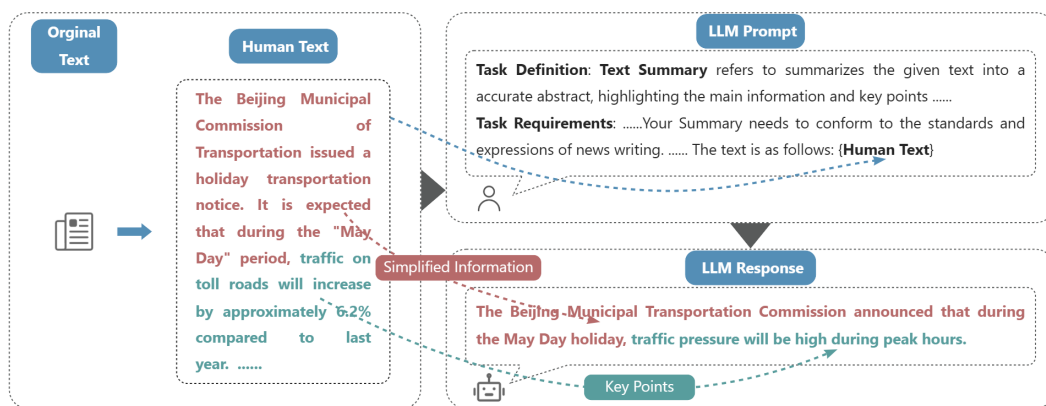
Orginal Text

Human Text

The Beijing Municipal Commission of Transportation issued a holiday transportation notice. It is expected that during the "May Day" period, traffic on toll roads will increase by approximately 6.2% compared to last year. ......

Simplified Information

LLM Prompt

**Task Definition**: **Text Summary** refers to summarizes the given text into a accurate abstract, highlighting the main information and key points ......

**Task Requirements**: ......Your Summary needs to conform to the standards and expressions of news writing. ...... The text is as follows: {**Human Text**}

LLM Response

The Beijing Municipal Transportation Commission announced that during the May Day holiday, traffic pressure will be high during peak hours.

Key Points